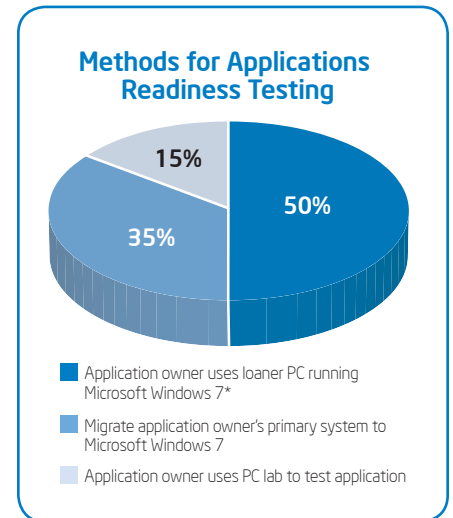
Methods for Applications Readiness Testing

15%

50%

35%

Application owner uses loaner PC running Microsoft Windows 7*

Migrate application owner's primary system to Microsoft Windows 7

Application owner uses PC lab to test application